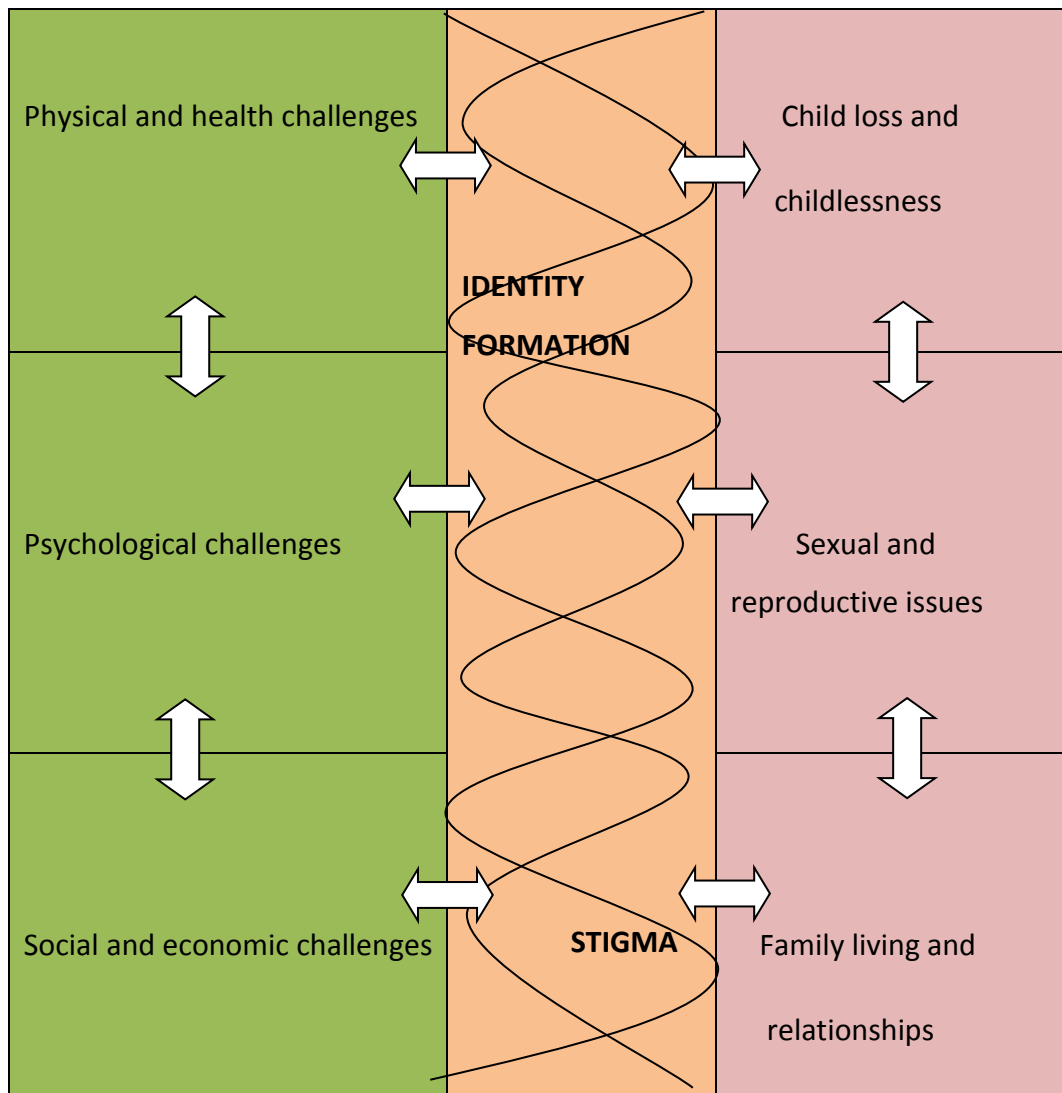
Physical and health challenges

IDENTITY FORMATION

Child loss and childlessness

Psychological challenges

Sexual and reproductive issues

Social and economic challenges

STIGMA

Family living and relationships